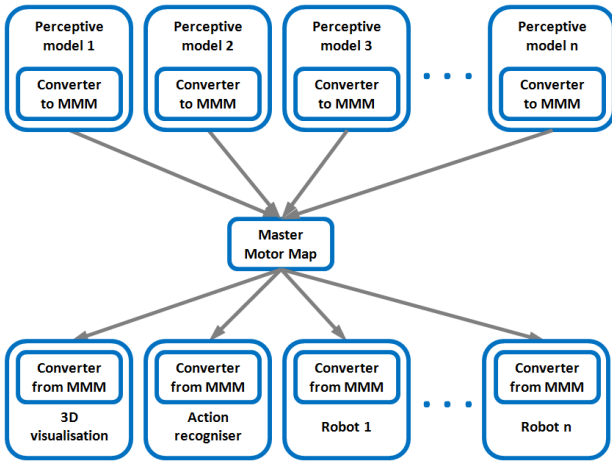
Perceptive model 1
Converter to MMM

Perceptive model 2
Converter to MMM

Perceptive model 3
Converter to MMM

. . .

Perceptive model n
Converter to MMM

Master Motor Map

Converter from MMM
3D visualisation

Converter from MMM
Action recogniser

Converter from MMM
Robot 1

. . .

Converter from MMM
Robot n